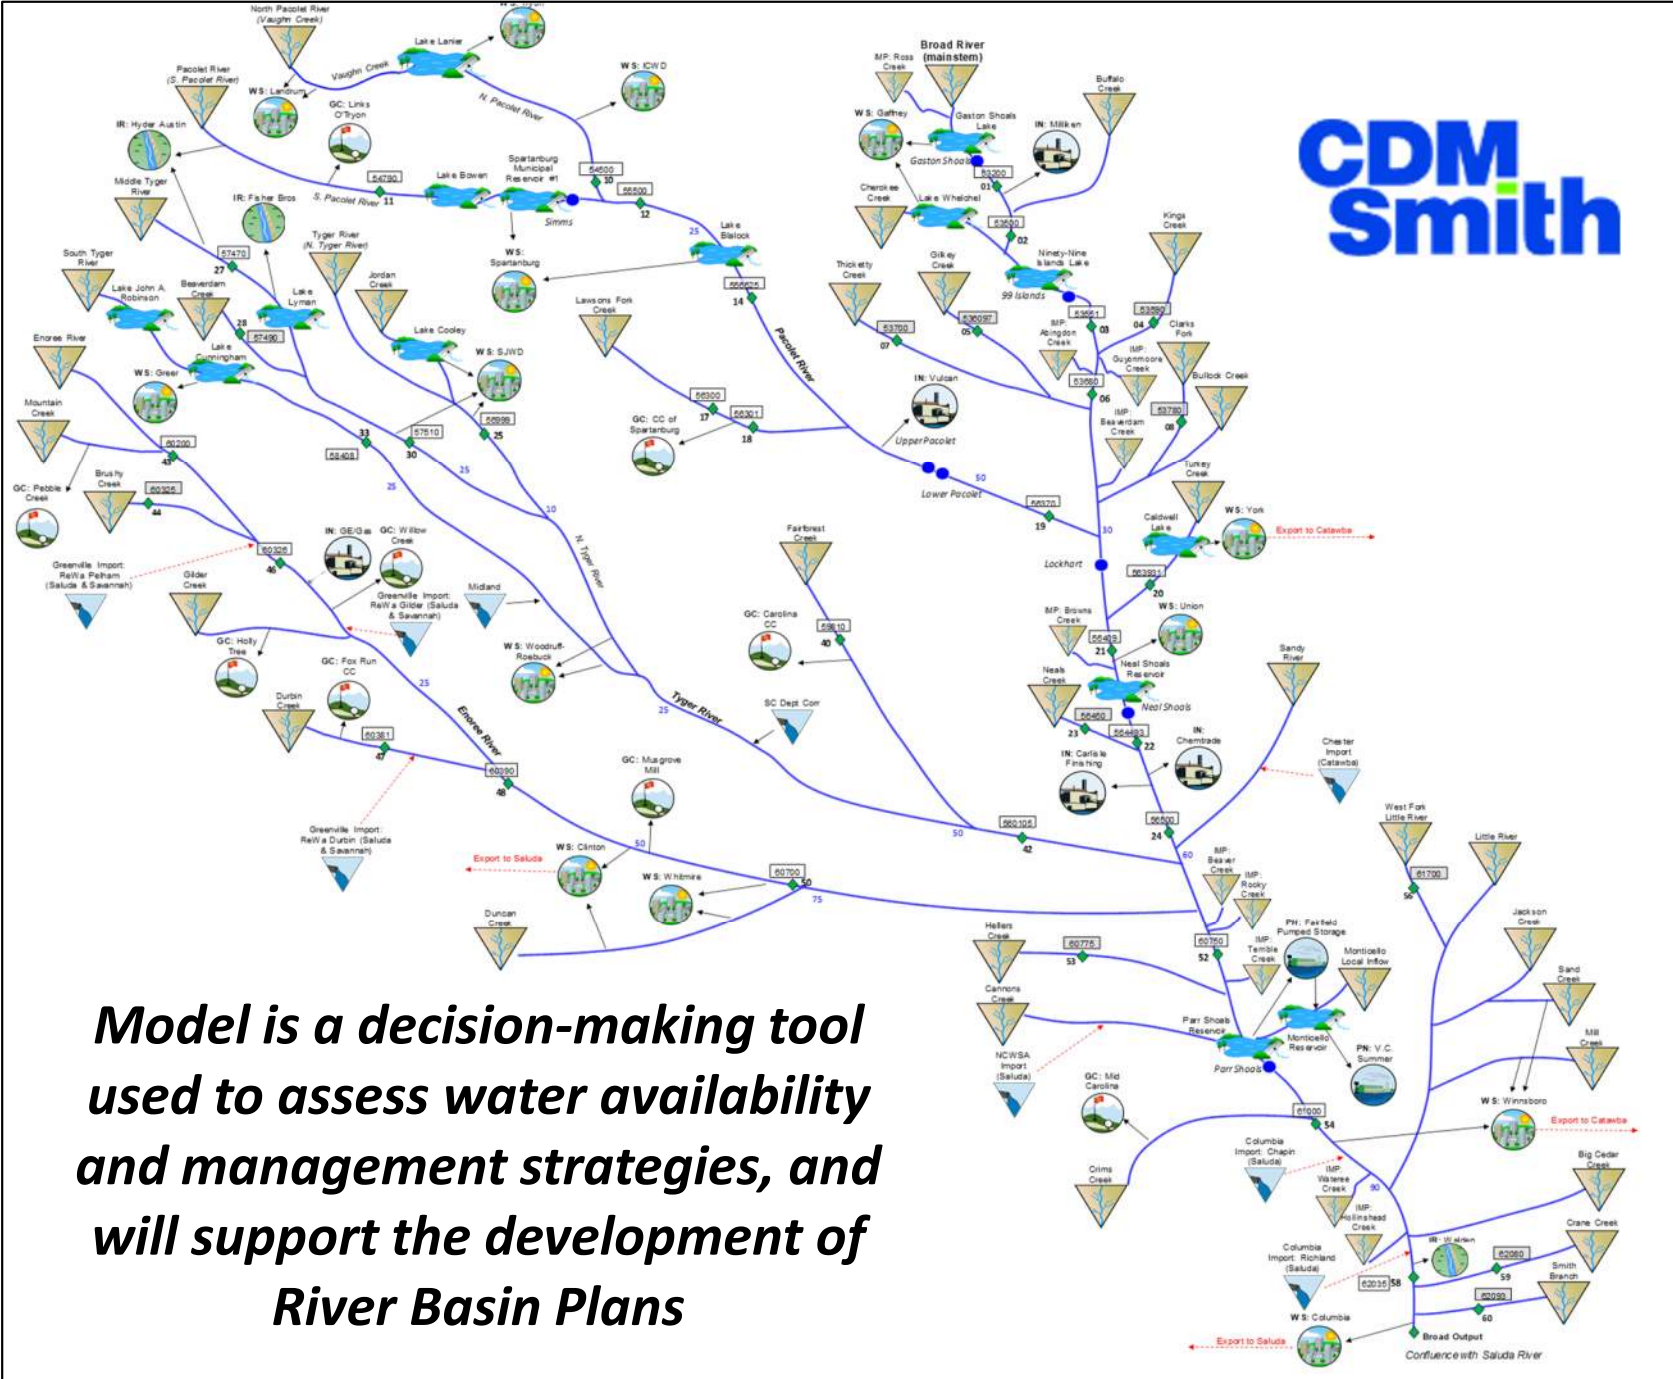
CDM Smith

North Pacolet River (Vaughn Creek)

Vaughn Creek

Lake Lanier

N. Pacolet River

WS: ICWD

Pacolet River (S. Pacolet River)

WS: Landrum

GC: Links O'Tryon

IR: Hyder Austin

54790

S. Pacolet River 11

Lake Bowen

Spartanburg Municipal Reservoir #1

Simms

54500 10

55500 12

Middle Tyger River

IR: Fisher Bros

57470 27

Tyger River (N. Tyger River)

Lake Blalock

WS: Spartanburg

South Tyger River

Lake John A. Robinson

Beaverdam Creek

Lake Lyman

57490 28

Jordan Creek

Lawsons Fork Creek

14

Pacolet River

Enoree River

Lake Cunningham

WS: Greer

Lake Cooley

WS: SJWD

Mountain Creek

60200 43

58408

33

57510 30

56998 25

56300 17

56301 18

GC: CC of Spartanburg

IN: Vulcan

Upper Pacolet

Lower Pacolet

56370 19

GC: Pebble Creek

Brushy Creek

60305 44

60326 46

IN: GE/Gas

GC: Willow Creek

Greenville Import: ReWa Pelham (Saluda & Savannah)

Greenville Import: ReWa Gilder (Saluda & Savannah)

Midland

Gilder Creek

GC: Holly Tree

N. Tyger River

Fairforest Creek

GC: Carolina CC

59810 40

WS: Woodruff-Roebuck

GC: Fox Run CC

Durbin Creek

60381 47

Enoree River

60390 48

Tyger River

SC Dept Corr

Greenville Import: ReWa Durbin (Saluda & Savannah)

GC: Musgrove Mill

Export to Saluda

WS: Clinton

WS: Whitmire

60700 50

Duncan Creek

562105 42

Broad River (mainstem)

MP: Ross Creek

WS: Gaffney

Gaston Shoals Lake

Gaston Shoals

Buffalo Creek

IN: Milliken

53300 01

Cherokee Creek

Lake Whelchel

53500 02

Kings Creek

Thicketty Creek

Gilkey Creek

Ninety-Nine Islands Lake

99 Islands

53561 03

53590 04

Clarks Fork

53700 07

536097 05

IMP: Abingdon Creek

IMP: Guyonmoore Creek

53600 06

Bullock Creek

IMP: Beaverdam Creek

53780 08

Turkey Creek

Caldwell Lake

WS: York

Export to Catawba

Lockhart

563931 20

IMP: Browns Creek

WS: Union

56409 21

Neal Shoals Reservoir

Neal Shoals

Neals Creek

56450 23

564493 22

Sandy River

IN: Chemtrade

IN: Carlisle Finishing

Chester Import (Catawba)

56500 24

West Fork Little River

61700 56

Little River

IMP: Beaver Creek

IMP: Rocky Creek

PH: Fairfield Pumped Storage

Hellers Creek

60775 53

60750 52

IMP: Terrible Creek

Monticello Local Inflow

Jackson Creek

Sand Creek

Cannons Creek

Parr Shoals Reservoir

Monticello Reservoir

PN: V.C. Summer

Parr Shoals

Mill Creek

NCWSA Import (Saluda)

GC: Mid Carolina

61000 54

WS: Winnsboro

Export to Catawba

Columbia Import: Chapin (Saluda)

Crims Creek

IMP: Wateree Creek

IMP: Hollinshead Creek

Big Cedar Creek

Crane Creek

Columbia Import: Richland (Saluda)

IR: Walton

62080 59

62036 58

Smith Branch

62090 60

WS: Columbia

Export to Saluda

Broad Output

Confluence with Saluda River

Model is a decision-making tool used to assess water availability and management strategies, and will support the development of River Basin Plans